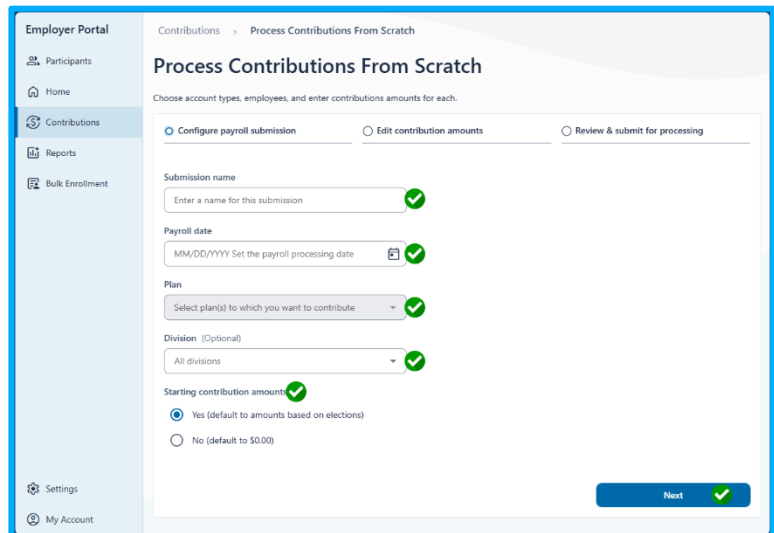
Employer Portal

Participants

Home

Contributions

Reports

Bulk Enrollment

Settings

My Account

Contributions > Process Contributions From Scratch

Process Contributions From Scratch

Choose account types, employees, and enter contributions amounts for each.

Configure payroll submission

Edit contribution amounts

Review & submit for processing

Submission name

Enter a name for this submission

Payroll date

MM/DD/YYYY Set the payroll processing date

Plan

Select plan(s) to which you want to contribute

Division (Optional)

All divisions

Starting contribution amounts

Yes (default to amounts based on elections)

No (default to $0.00)

Next